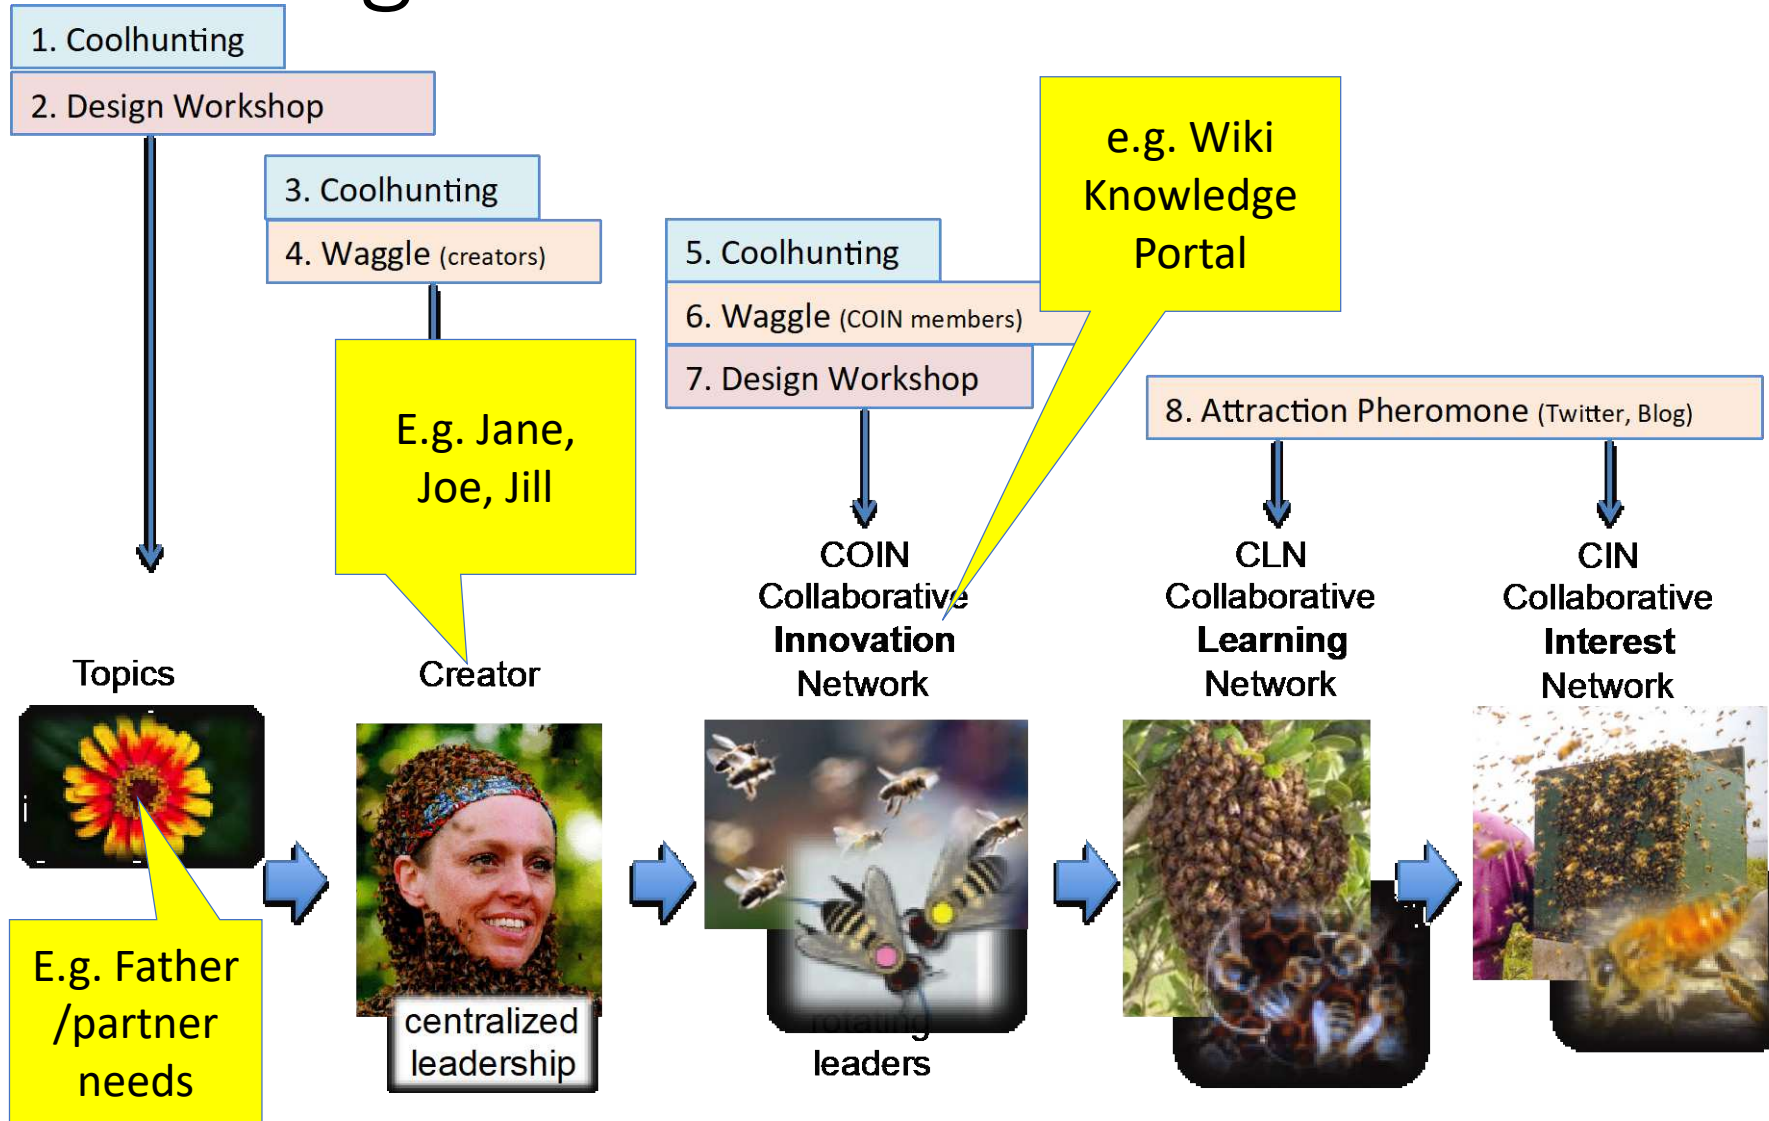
1. Coolhunting

2. Design Workshop

3. Coolhunting

4. Waggle (creators)

5. Coolhunting

6. Waggle (COIN members)

7. Design Workshop

e.g. Wiki Knowledge Portal

8. Attraction Pheromone (Twitter, Blog)

E.g. Jane, Joe, Jill

Topics

Creator

COIN Collaborative **Innovation** Network

CLN Collaborative **Learning** Network

CIN Collaborative **Interest** Network

E.g. Father /partner needs

centralized leadership

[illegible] leaders